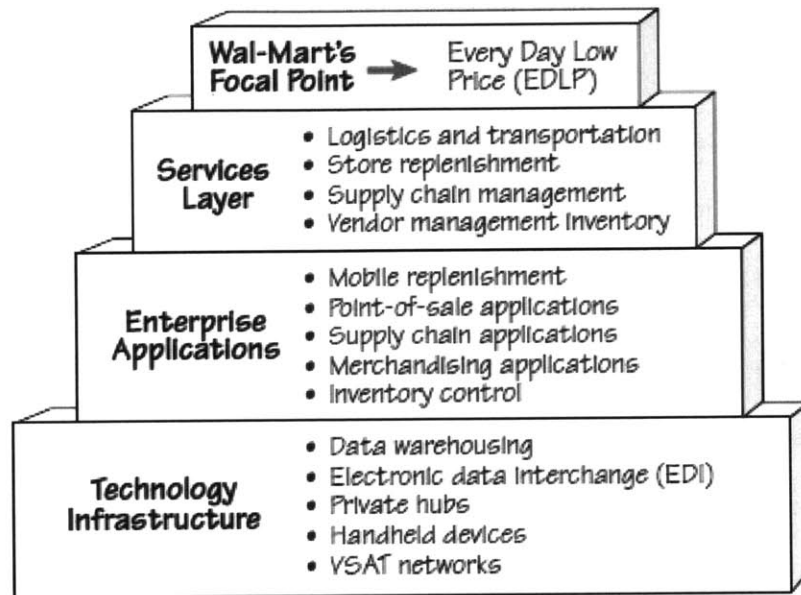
Wal-Mart's Focal Point → Every Day Low Price (EDLP)

Services Layer
• Logistics and transportation
• Store replenishment
• Supply chain management
• Vendor management inventory

Enterprise Applications
• Mobile replenishment
• Point-of-sale applications
• Supply chain applications
• Merchandising applications
• Inventory control

Technology Infrastructure
• Data warehousing
• Electronic data interchange (EDI)
• Private hubs
• Handheld devices
• VSAT networks